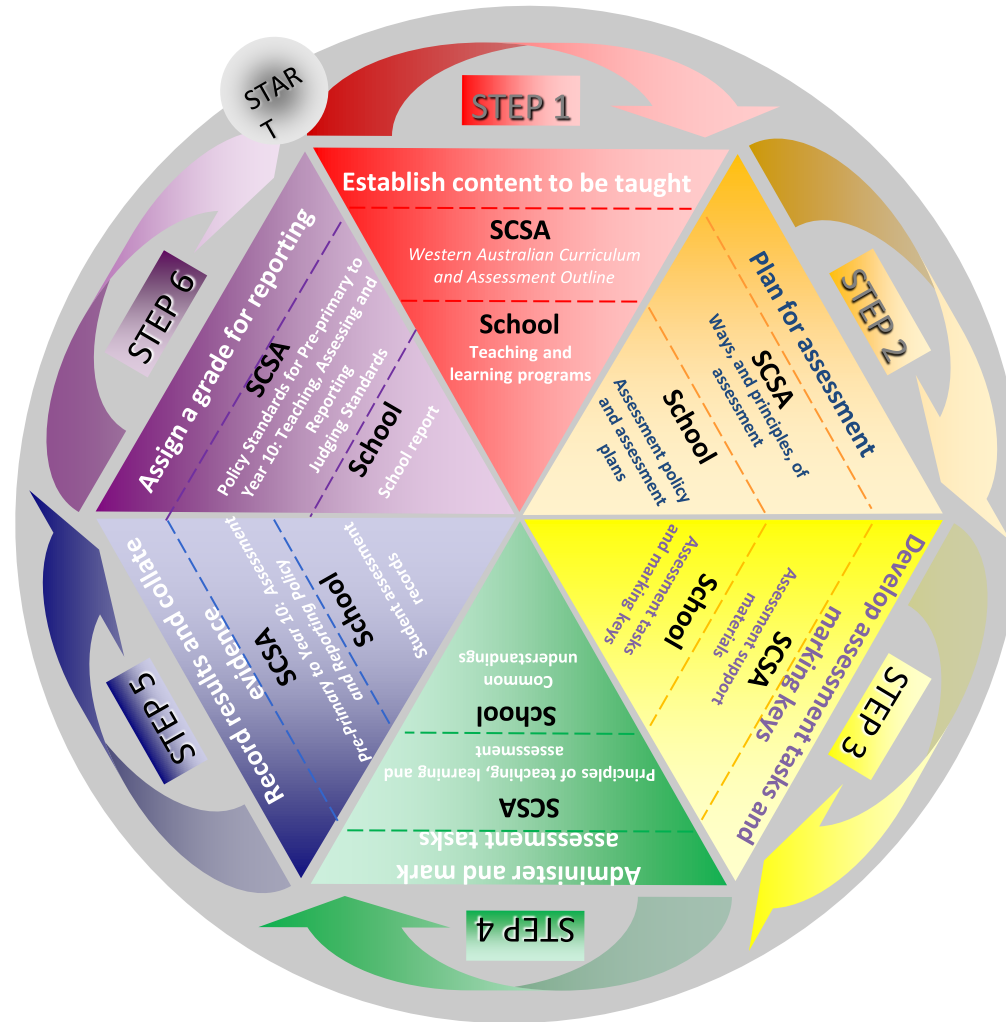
START

STEP 1

Establish content to be taught

SCSA
Western Australian Curriculum and Assessment Outline

School
Teaching and learning programs

STEP 2

Plan for assessment

SCSA
Ways, and principles, of assessment

School
Assessment policy and assessment plans

STEP 3

Develop assessment tasks and marking keys

SCSA
Assessment support materials

School
Assessment tasks and marking keys

STEP 4

Administer and mark assessment tasks

SCSA
Principles of teaching, learning and assessment

School
Common understandings

STEP 5

Record results and collate evidence

SCSA
Pre-primary to Year 10: Assessment and Reporting Policy

School
Student assessment records

STEP 6

Assign a grade for reporting

SCSA
Policy Standards for Pre-primary to Year 10: Teaching, Assessing and Reporting
Judging Standards

School
School report